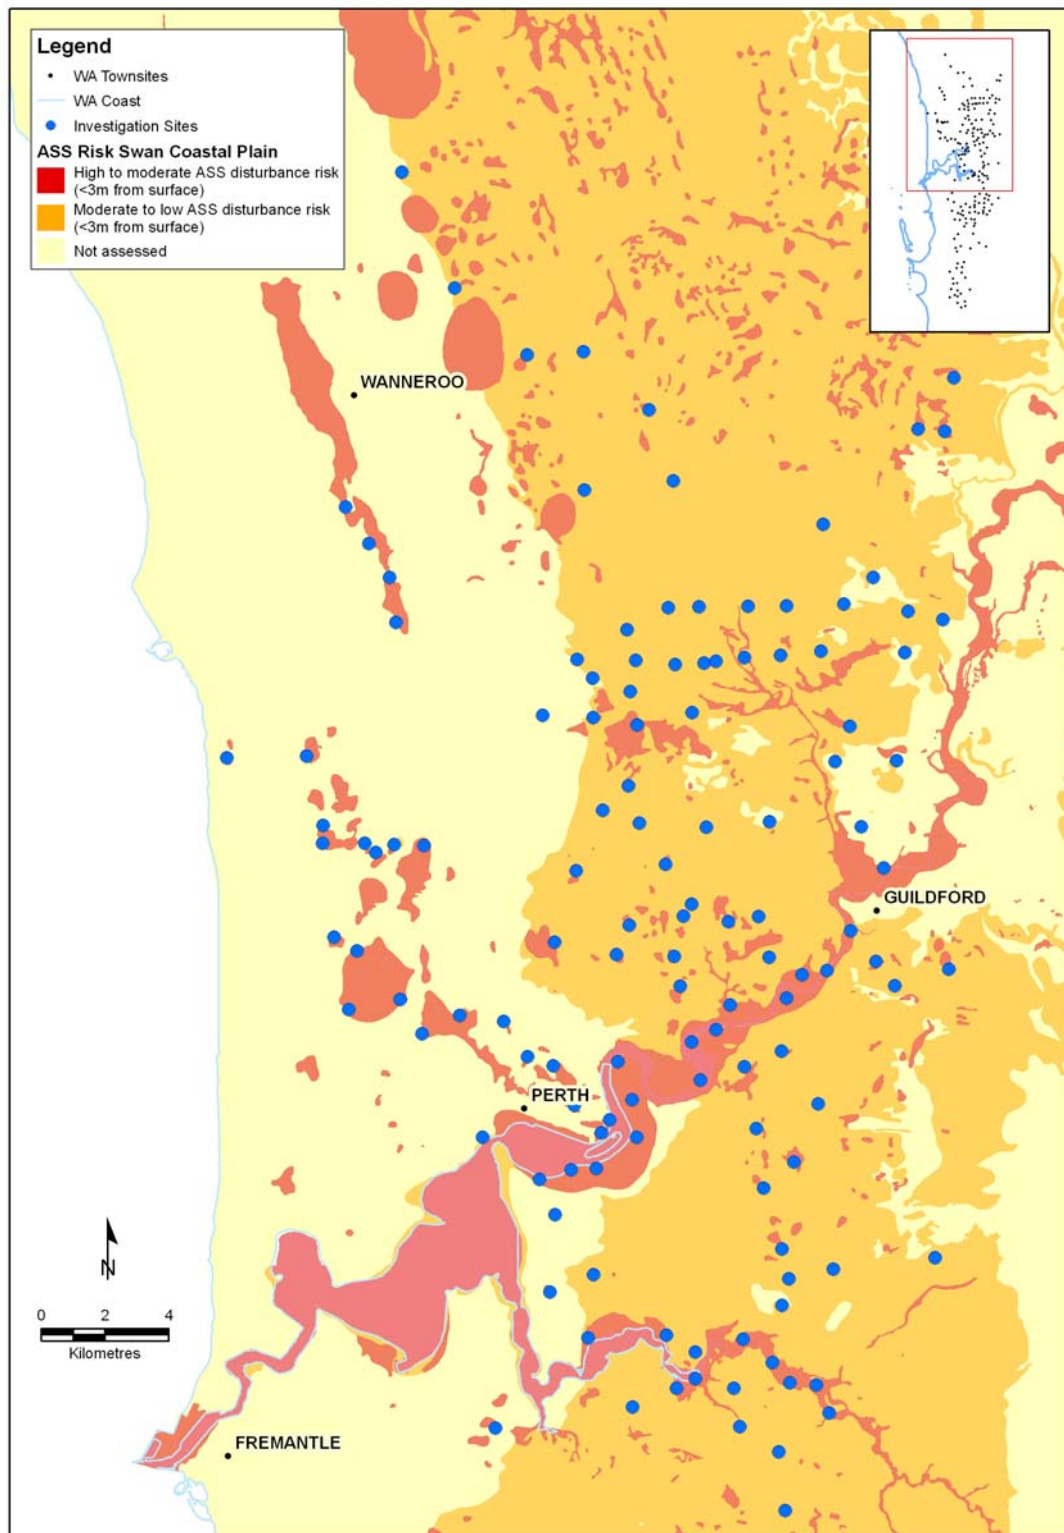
Legend
WA Townsites
WA Coast
Investigation Sites
ASS Risk Swan Coastal Plain
High to moderate ASS disturbance risk (<3m from surface)
Moderate to low ASS disturbance risk (<3m from surface)
Not assessed

WANNEROO
GUILDFORD
PERTH
FREMANTLE

N
0 2 4
Kilometres